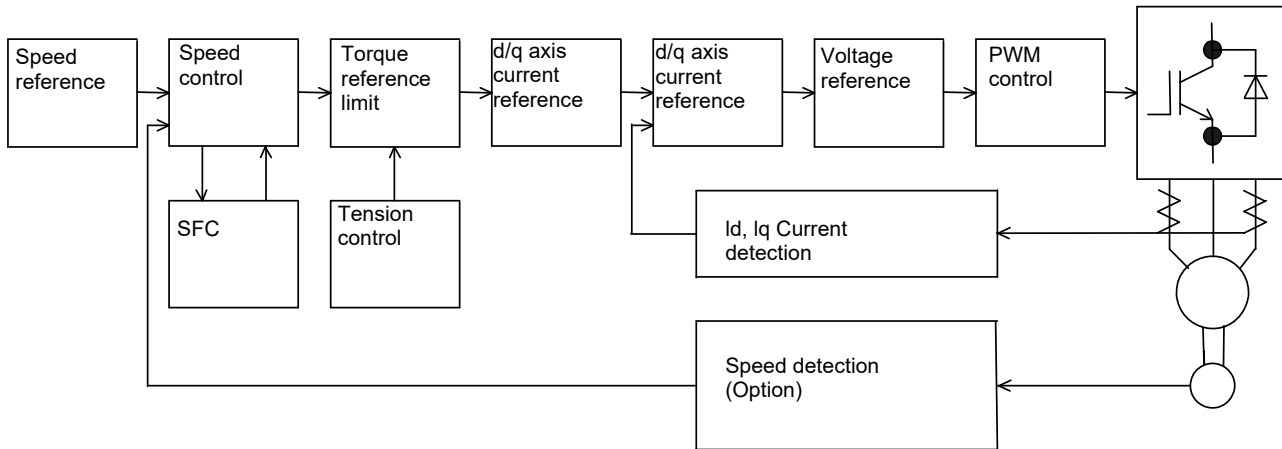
Speed reference

Speed control

Torque reference limit

d/q axis current reference

d/q axis current reference

Voltage reference

PWM control

SFC

Tension control

Id, Iq Current detection

Speed detection (Option)